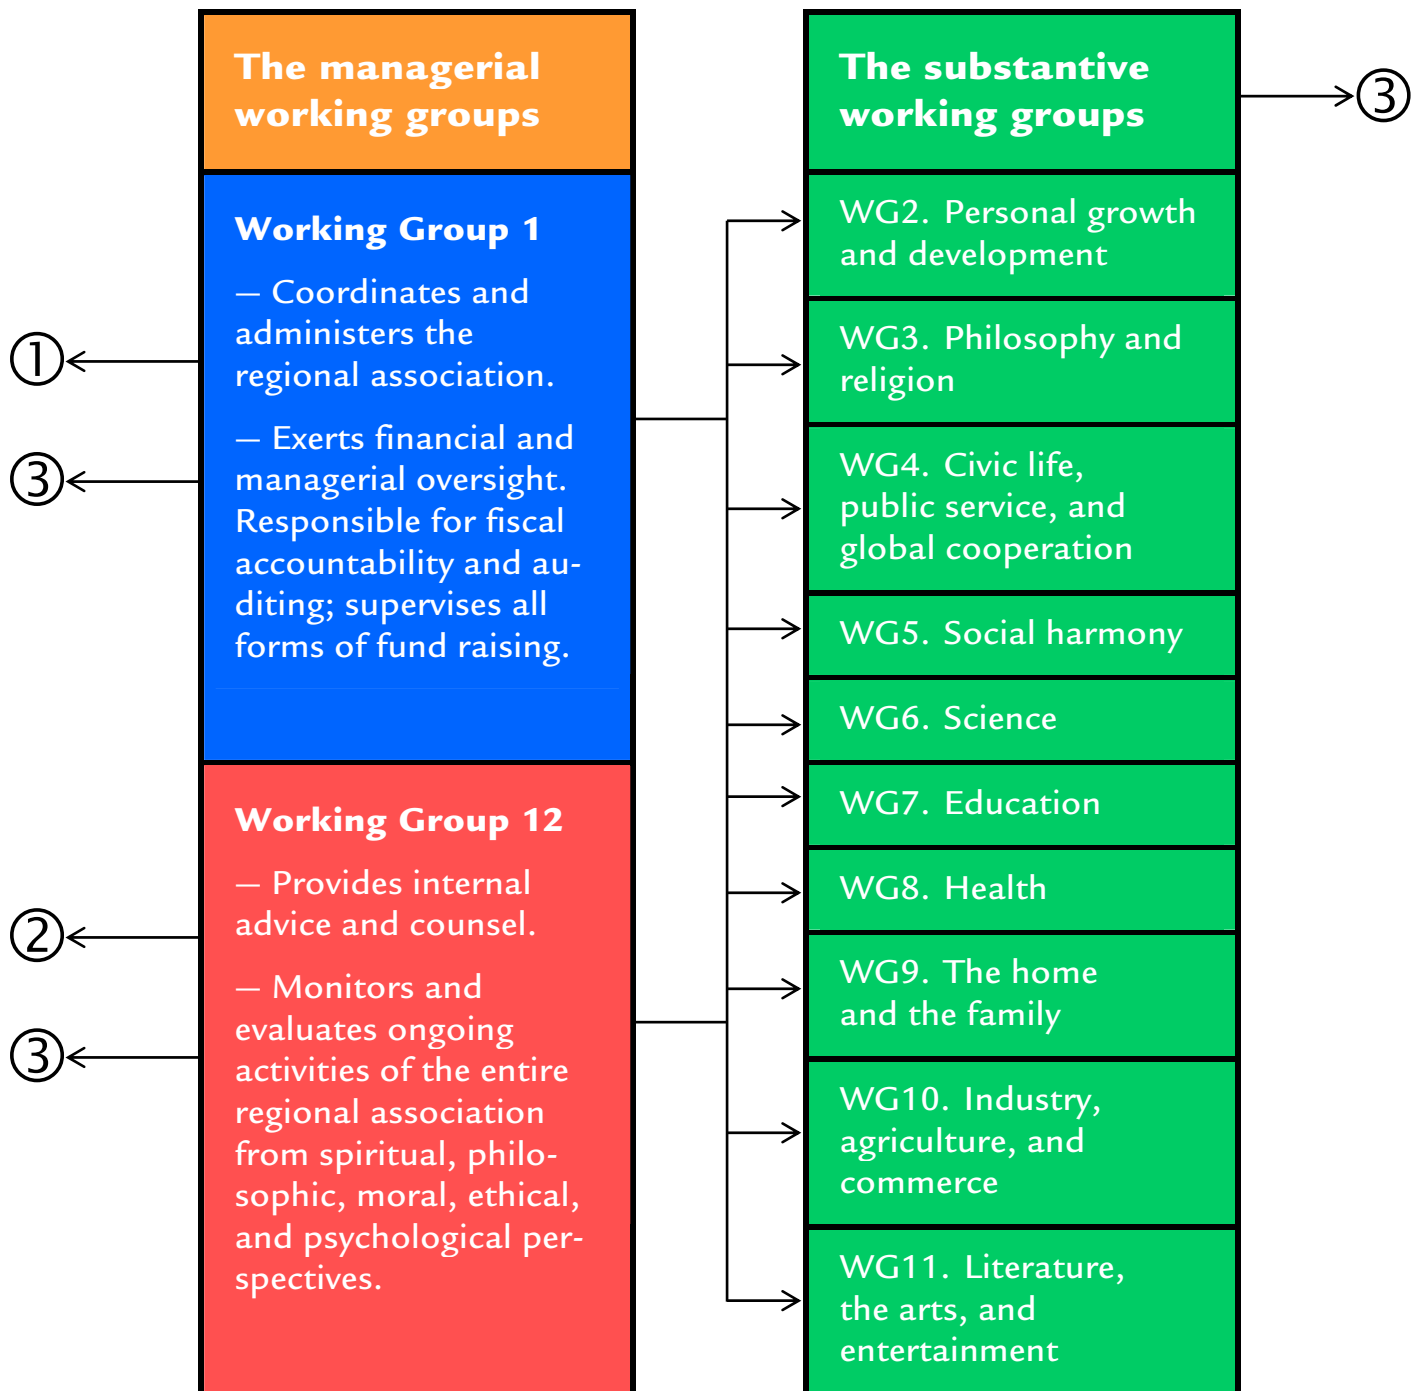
The managerial working groups

Working Group 1

— Coordinates and administers the regional association.

— Exerts financial and managerial oversight. Responsible for fiscal accountability and auditing; supervises all forms of fund raising.

Working Group 12

— Provides internal advice and counsel.

— Monitors and evaluates ongoing activities of the entire regional association from spiritual, philosophic, moral, ethical, and psychological perspectives.

① ③ ② ③

The substantive working groups

③

WG2. Personal growth and development

WG3. Philosophy and religion

WG4. Civic life, public service, and global cooperation

WG5. Social harmony

WG6. Science

WG7. Education

WG8. Health

WG9. The home and the family

WG10. Industry, agriculture, and commerce

WG11. Literature, the arts, and entertainment